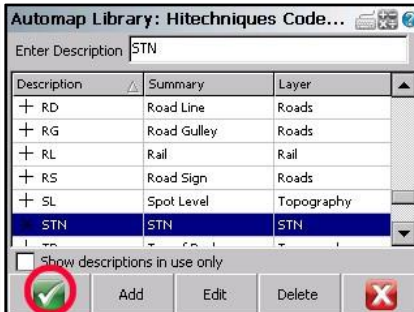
Automap Library: Hitechniques Code...

Enter Description STN

| Description | Summary | Layer |
|---|---|---|
| + RD | Road Line | Roads |
| + RG | Road Gulley | Roads |
| + RL | Rail | Rail |
| + RS | Road Sign | Roads |
| + SL | Spot Level | Topography |
| + STN | STN | STN |
| + TP | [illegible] | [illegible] |

Show descriptions in use only

Add Edit Delete